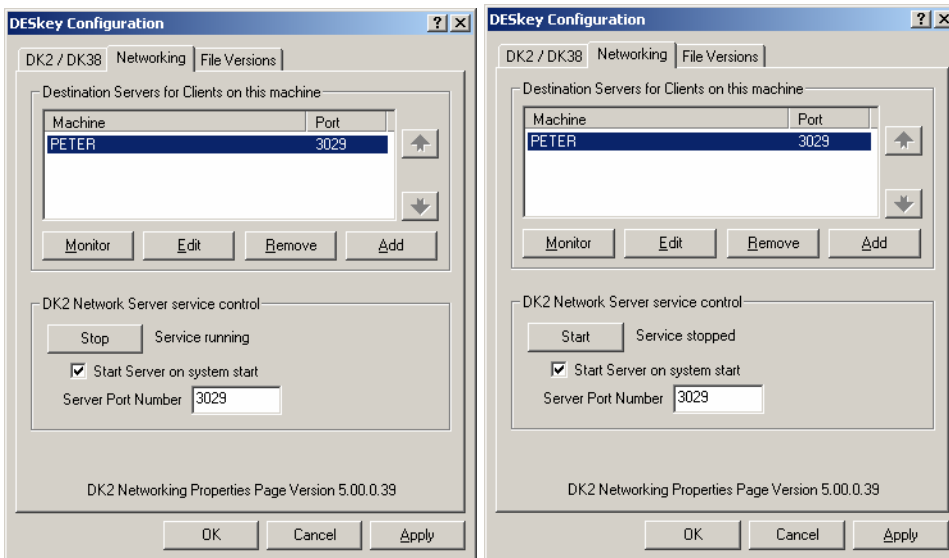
DESkey Configuration

?

DK2 / DK38 Networking File Versions

Destination Servers for Clients on this machine

| Machine | Port |
|---|---|
| PETER | 3029 |

Monitor Edit Remove Add

DK2 Network Server service control

Stop Service running

Start Server on system start

Server Port Number 3029

DK2 Networking Properties Page Version 5.00.0.39

OK Cancel Apply

DESkey Configuration

?

DK2 / DK38 Networking File Versions

Destination Servers for Clients on this machine

| Machine | Port |
|---|---|
| PETER | 3029 |

Monitor Edit Remove Add

DK2 Network Server service control

Start Service stopped

Start Server on system start

Server Port Number 3029

DK2 Networking Properties Page Version 5.00.0.39

OK Cancel Apply